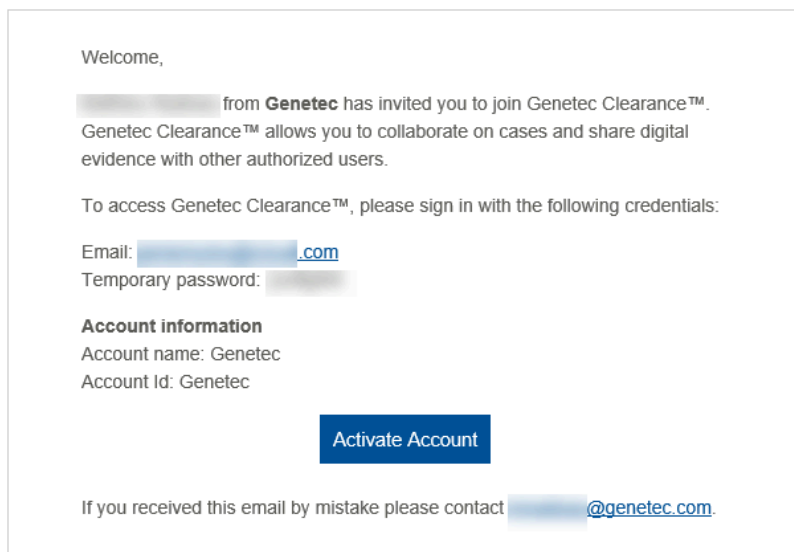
Welcome,

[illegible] from **Genetec** has invited you to join Genetec Clearance™. Genetec Clearance™ allows you to collaborate on cases and share digital evidence with other authorized users.

To access Genetec Clearance™, please sign in with the following credentials:

Email: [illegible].com
Temporary password: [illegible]

**Account information**
Account name: Genetec
Account Id: Genetec

Activate Account

If you received this email by mistake please contact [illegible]@genetec.com.